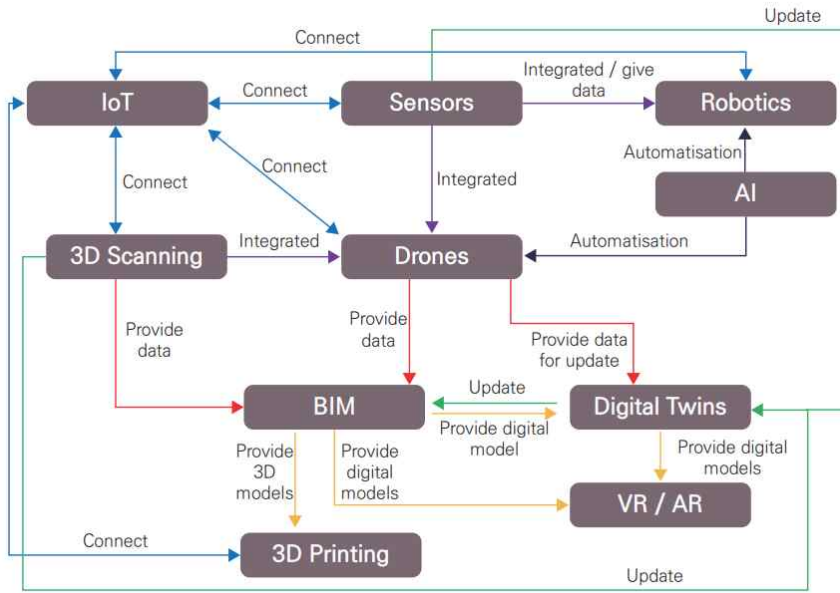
Update

Connect

IoT

Connect

Sensors

Integrated / give data

Robotics

Connect

Connect

Integrated

Automatisation

AI

3D Scanning

Integrated

Drones

Automatisation

Provide data

Provide data

Provide data for update

BIM

Update

Provide digital model

Digital Twins

Provide 3D models

Provide digital models

Provide digital models

VR / AR

Connect

3D Printing

Update